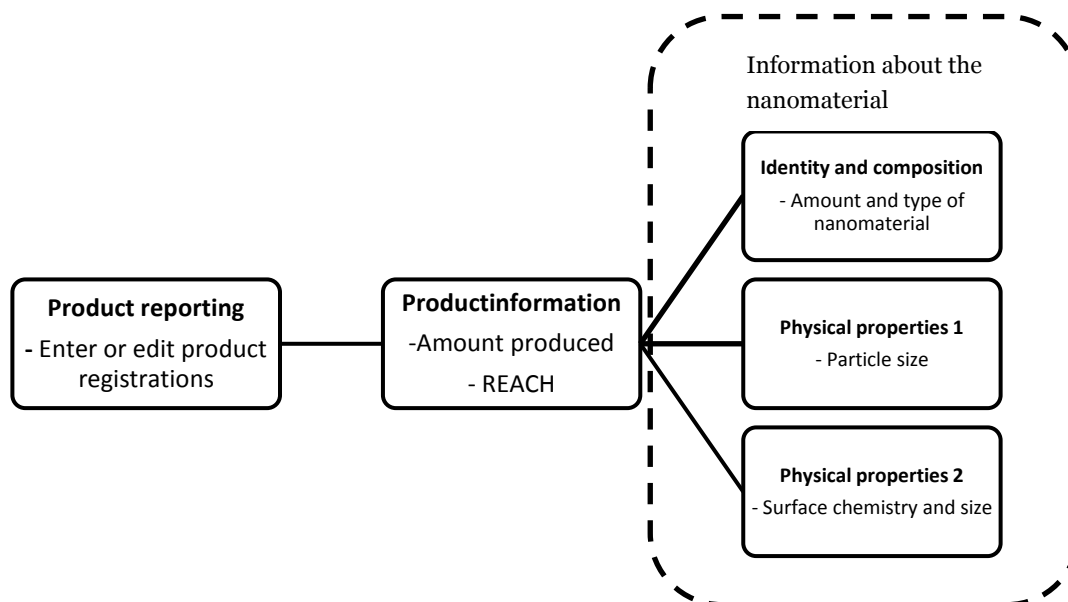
Information about the nanomaterial

Product reporting
- Enter or edit product registrations

Productinformation
-Amount produced
- REACH

Identity and composition
- Amount and type of nanomaterial

Physical properties 1
- Particle size

Physical properties 2
- Surface chemistry and size